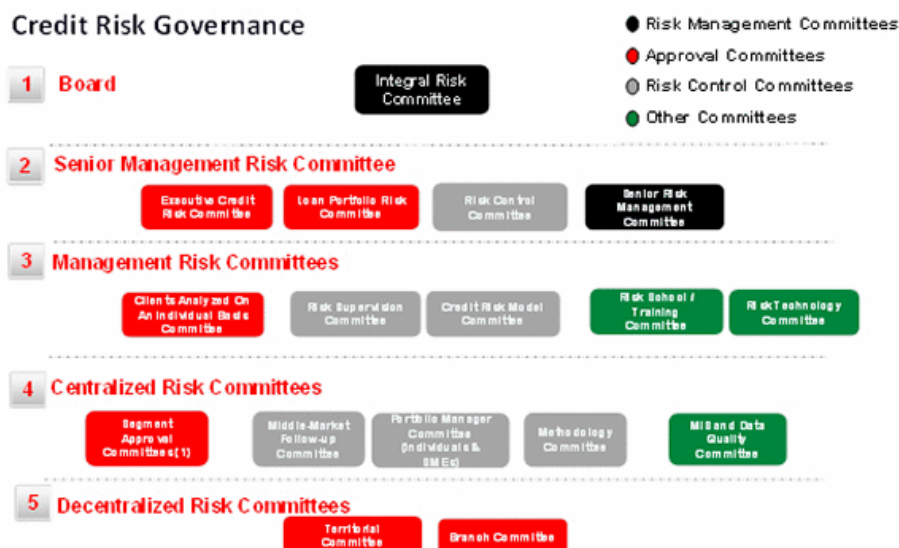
Credit Risk Governance

Risk Management Committees
Approval Committees
Risk Control Committees
Other Committees

1 Board

Integral Risk Committee

2 Senior Management Risk Committee

Executive Credit Risk Committee
Loan Portfolio Risk Committee
Risk Control Committee
Senior Risk Management Committee

3 Management Risk Committees

Clients Analyzed On An Individual Basis Committee
Risk Supervision Committee
Credit Risk Model Committee
Risk School / Training Committee
Risk Technology Committee

4 Centralized Risk Committees

Segment Approval Committees(1)
Middle-Market Follow-up Committee
Portfolio Manager Committee (Individuals & SMEs)
Methodology Committee
MIS and Data Quality Committee

5 Decentralized Risk Committees

Territorial Committee
Branch Committee